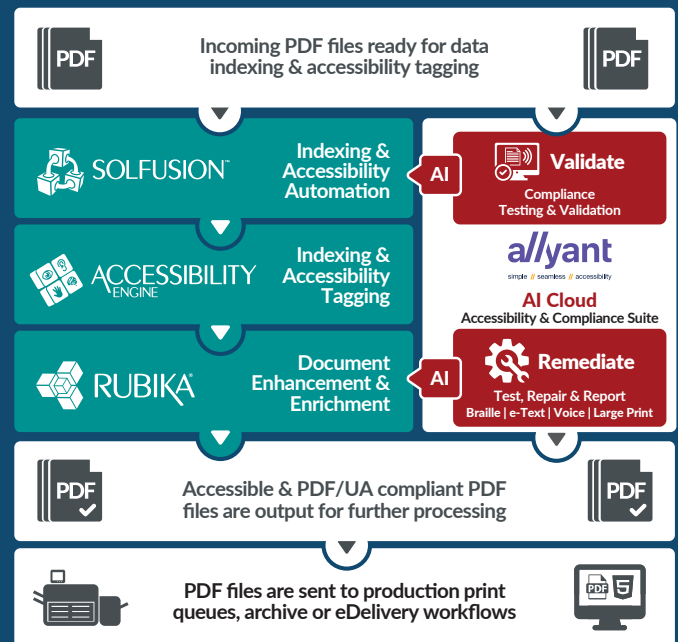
PDF

Incoming PDF files ready for data indexing & accessibility tagging

PDF

SOLFUSION™

Indexing & Accessibility Automation

AI

Validate

Compliance Testing & Validation

allyant

simple // seamless // accessibility

AI Cloud

Accessibility & Compliance Suite

ACCESSIBILITY ENGINE

Indexing & Accessibility Tagging

RUBIKA

Document Enhancement & Enrichment

AI

Remediate

Test, Repair & Report

Braille | e-Text | Voice | Large Print

PDF

Accessible & PDF/UA compliant PDF files are output for further processing

PDF

PDF files are sent to production print queues, archive or eDelivery workflows

PDF